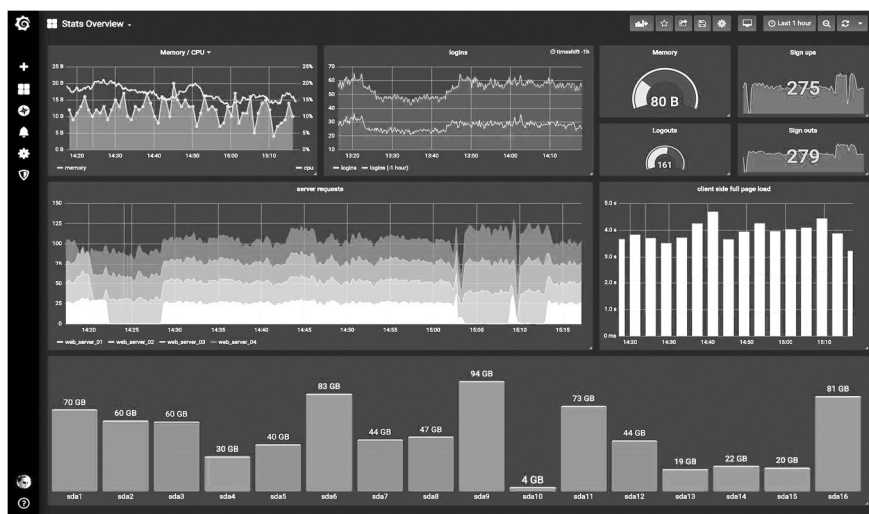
Stats Overview

Last 1 hour

Memory / CPU

25 B
20 B
15 B
10 B
5 B
0 B

25%
20%
15%
10%
5%
0%

14:20 14:30 14:40 14:50 15:00 15:10

memory
cpu

logins

timeshift -1h

70
60
50
40
30
20
10
0

13:20 13:30 13:40 13:50 14:00 14:10

logins
logins (-1 hour)

Memory

80 B

Sign ups

275

Logouts

161

Sign outs

279

server requests

150
125
100
75
50
25
0

14:20 14:25 14:30 14:35 14:40 14:45 14:50 14:55 15:00 15:05 15:10 15:15

web_server_01
web_server_02
web_server_03
web_server_04

client side full page load

5.0 s
4.0 s
3.0 s
2.0 s
1.0 s
0 ms

14:20 14:30 14:40 14:50 15:00 15:10

| 70 GB | 60 GB | 60 GB | 30 GB | 40 GB | 83 GB | 44 GB | 47 GB | 94 GB | 4 GB | 73 GB | 44 GB | 19 GB | 22 GB | 20 GB | 81 GB |
|---|---|---|---|---|---|---|---|---|---|---|---|---|---|---|---|
| sda1 | sda2 | sda3 | sda4 | sda5 | sda6 | sda7 | sda8 | sda9 | sda10 | sda11 | sda12 | sda13 | sda14 | sda15 | sda16 |